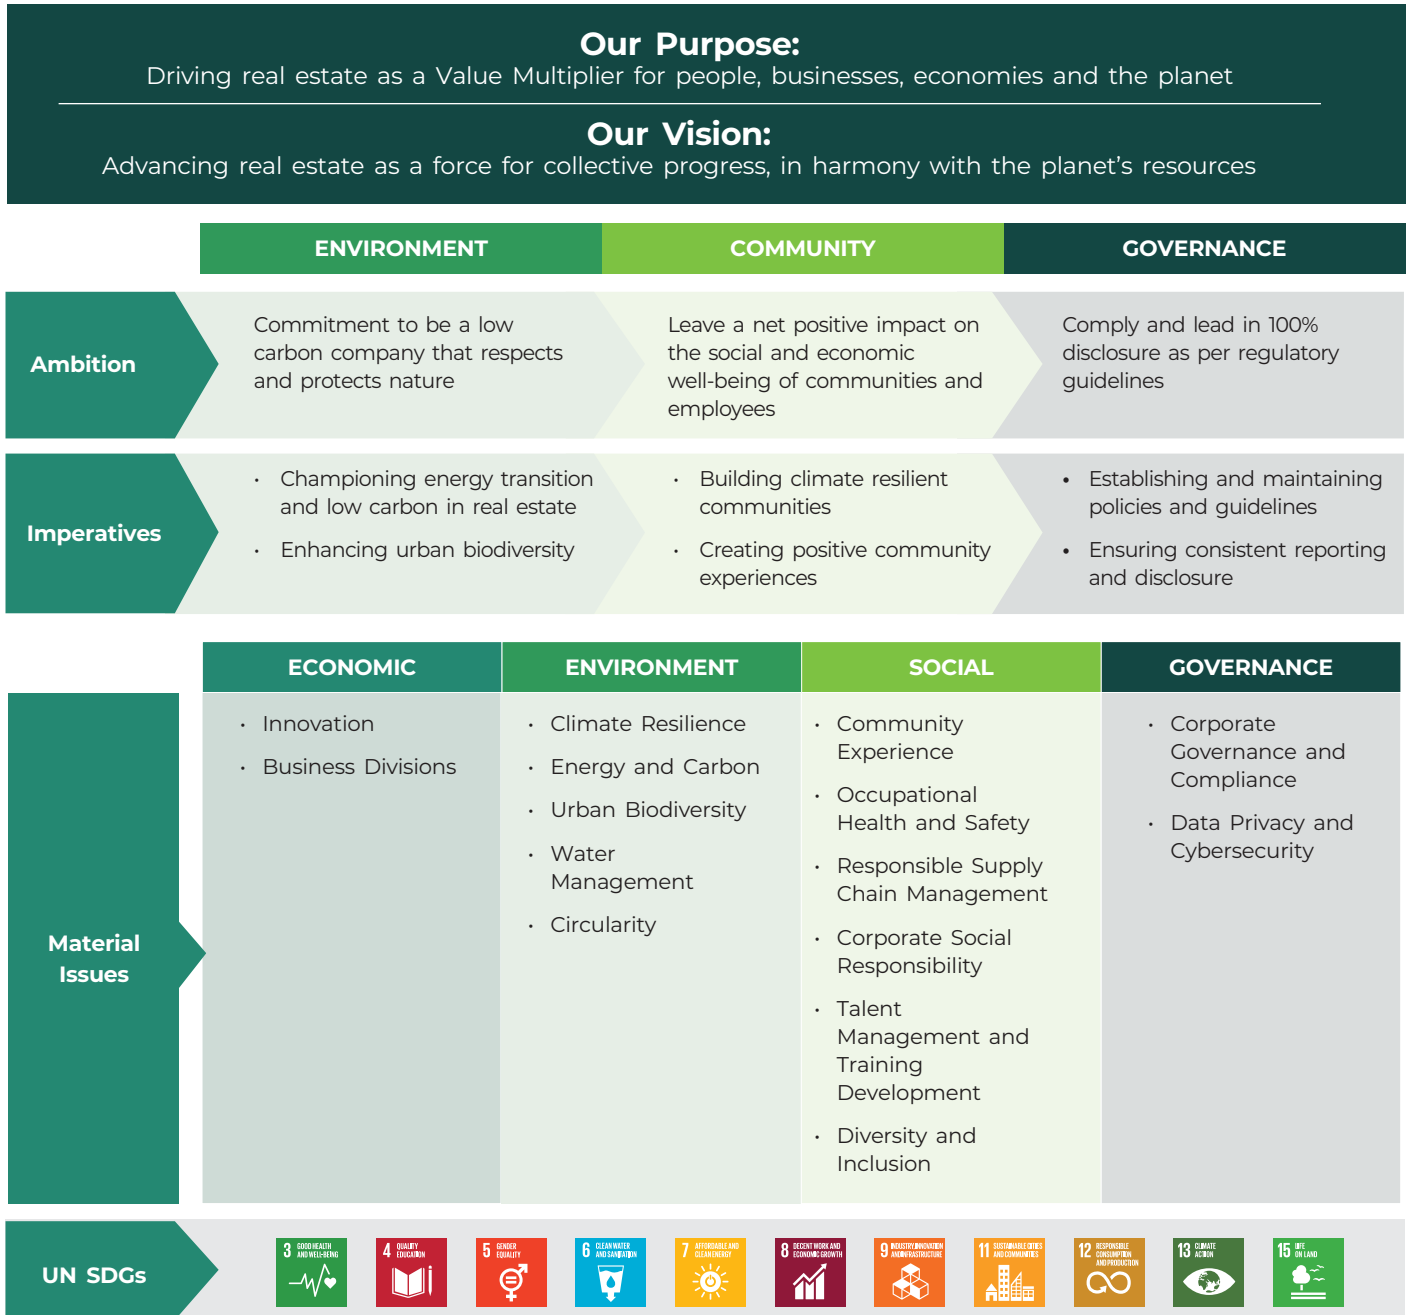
**Our Purpose:**
Driving real estate as a Value Multiplier for people, businesses, economies and the planet

**Our Vision:**
Advancing real estate as a force for collective progress, in harmony with the planet's resources

| | ENVIRONMENT | COMMUNITY | GOVERNANCE |
|---|---|---|---|
| Ambition | Commitment to be a low carbon company that respects and protects nature | Leave a net positive impact on the social and economic well-being of communities and employees | Comply and lead in 100% disclosure as per regulatory guidelines |
| Imperatives | • Championing energy transition and low carbon in real estate<br>• Enhancing urban biodiversity | • Building climate resilient communities<br>• Creating positive community experiences | • Establishing and maintaining policies and guidelines<br>• Ensuring consistent reporting and disclosure |

| | ECONOMIC | ENVIRONMENT | SOCIAL | GOVERNANCE |
|---|---|---|---|---|
| Material Issues | • Innovation<br>• Business Divisions | • Climate Resilience<br>• Energy and Carbon<br>• Urban Biodiversity<br>• Water Management<br>• Circularity | • Community Experience<br>• Occupational Health and Safety<br>• Responsible Supply Chain Management<br>• Corporate Social Responsibility<br>• Talent Management and Training Development<br>• Diversity and Inclusion | • Corporate Governance and Compliance<br>• Data Privacy and Cybersecurity |

UN SDGs
3 GOOD HEALTH AND WELL-BEING
4 QUALITY EDUCATION
5 GENDER EQUALITY
6 CLEAN WATER AND SANITATION
7 AFFORDABLE AND CLEAN ENERGY
8 DECENT WORK AND ECONOMIC GROWTH
9 INDUSTRY, INNOVATION AND INFRASTRUCTURE
11 SUSTAINABLE CITIES AND COMMUNITIES
12 RESPONSIBLE CONSUMPTION AND PRODUCTION
13 CLIMATE ACTION
15 LIFE ON LAND